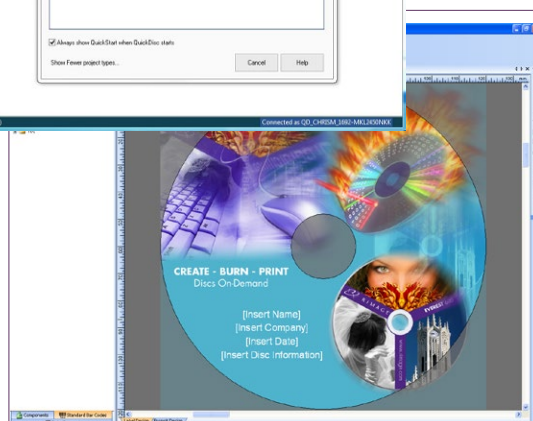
Always show QuickStart when QuickDisc starts

Show Fewer project types...

Cancel

Help

Connected as QD_CHRISM_1692-MKL2450NKK

CREATE - BURN - PRINT
Discs On-Demand

[Insert Name]
[Insert Company]
[Insert Date]
[Insert Disc Information]

Components

Standard Bar Codes